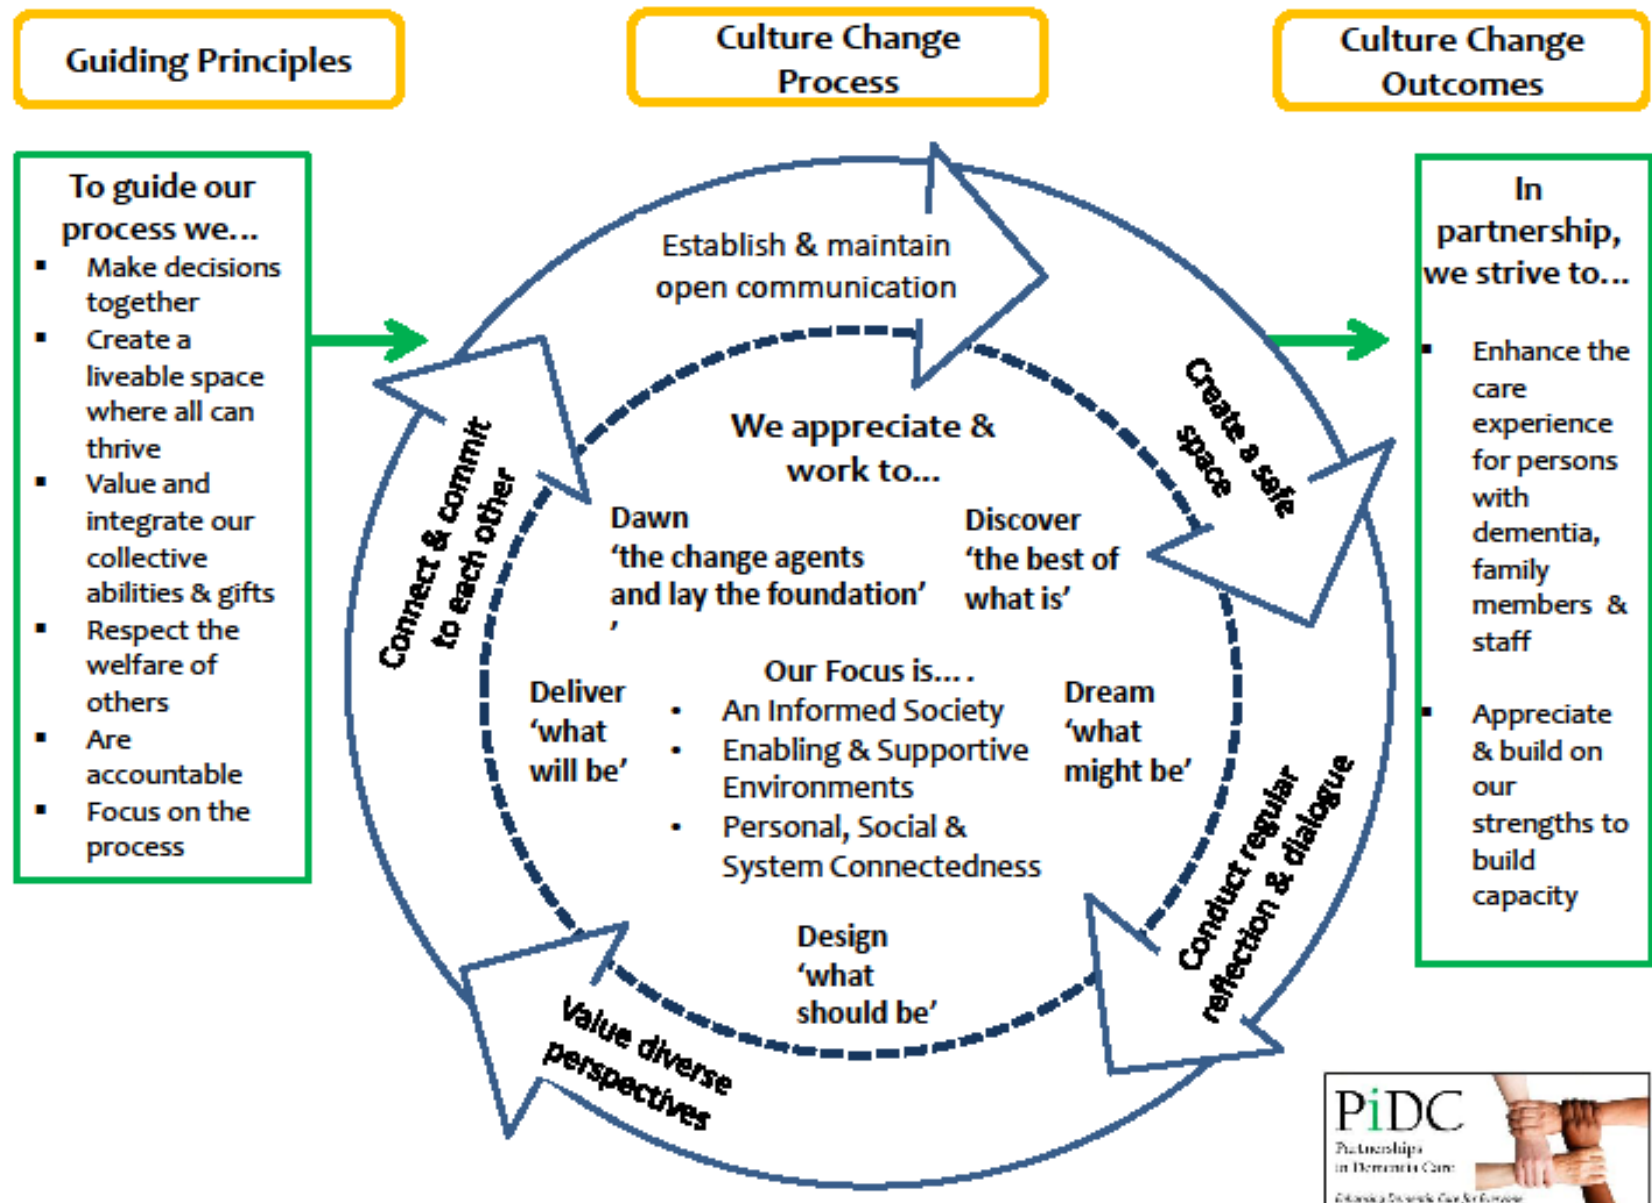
Guiding Principles

Culture Change Process

Culture Change Outcomes

To guide our process we…
- Make decisions together
- Create a liveable space where all can thrive
- Value and integrate our collective abilities & gifts
- Respect the welfare of others
- Are accountable
- Focus on the process

Establish & maintain open communication

Create a safe space

Conduct regular reflection & dialogue

Value diverse perspectives

Connect & commit to each other

We appreciate & work to…

Dawn 'the change agents and lay the foundation'

Discover 'the best of what is'

Dream 'what might be'

Design 'what should be'

Deliver 'what will be'

Our Focus is….
- An Informed Society
- Enabling & Supportive Environments
- Personal, Social & System Connectedness

In partnership, we strive to…
- Enhance the care experience for persons with dementia, family members & staff
- Appreciate & build on our strengths to build capacity

PiDC
Partnerships in Dementia Care
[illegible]